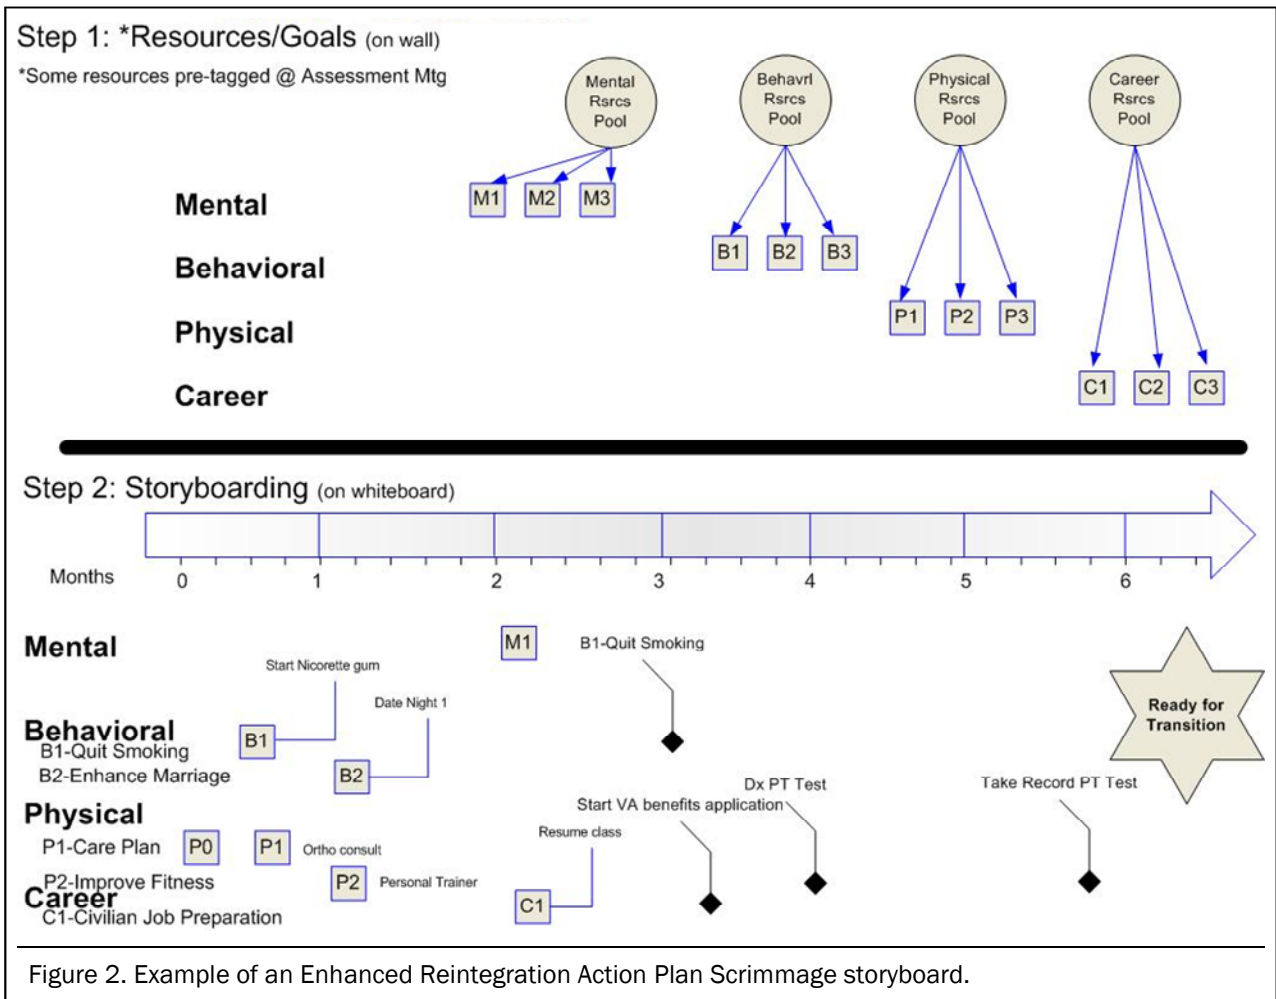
Step 1: *Resources/Goals (on wall)

*Some resources pre-tagged @ Assessment Mtg

Mental Rsrcs Pool

Behavrl Rsrcs Pool

Physical Rsrcs Pool

Career Rsrcs Pool

M1 M2 M3

B1 B2 B3

P1 P2 P3

C1 C2 C3

Mental

Behavioral

Physical

Career

Step 2: Storyboarding (on whiteboard)

Months 0 1 2 3 4 5 6

Mental

M1

B1-Quit Smoking

Start Nicorette gum

Date Night 1

Behavioral

B1-Quit Smoking

B2-Enhance Marriage

B1

B2

Ready for Transition

Dx PT Test

Take Record PT Test

Start VA benefits application

Physical

P1-Care Plan

P0

P1

Ortho consult

Resume class

P2-Improve Fitness

P2

Personal Trainer

Career

C1-Civilian Job Preparation

C1

Figure 2. Example of an Enhanced Reintegration Action Plan Scrimmage storyboard.